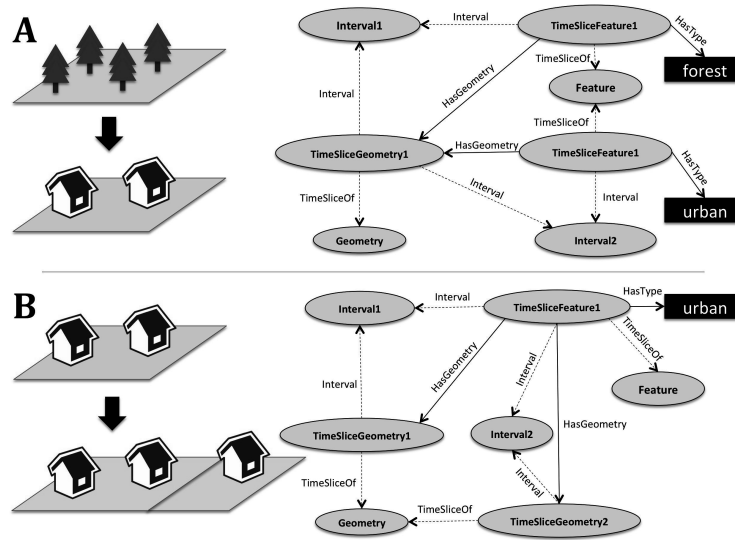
A

Interval1
Interval
TimeSliceFeature1
HasType
forest
TimeSliceOf
Feature
Interval
HasGeometry
TimeSliceOf
TimeSliceGeometry1
HasGeometry
TimeSliceFeature1
HasType
TimeSliceOf
Interval
Interval
urban
Geometry
Interval2

B

Interval1
Interval
TimeSliceFeature1
HasType
urban
TimeSliceOf
Feature
Interval
HasGeometry
Interval
TimeSliceGeometry1
Interval2
HasGeometry
TimeSliceOf
Interval
Geometry
TimeSliceOf
TimeSliceGeometry2